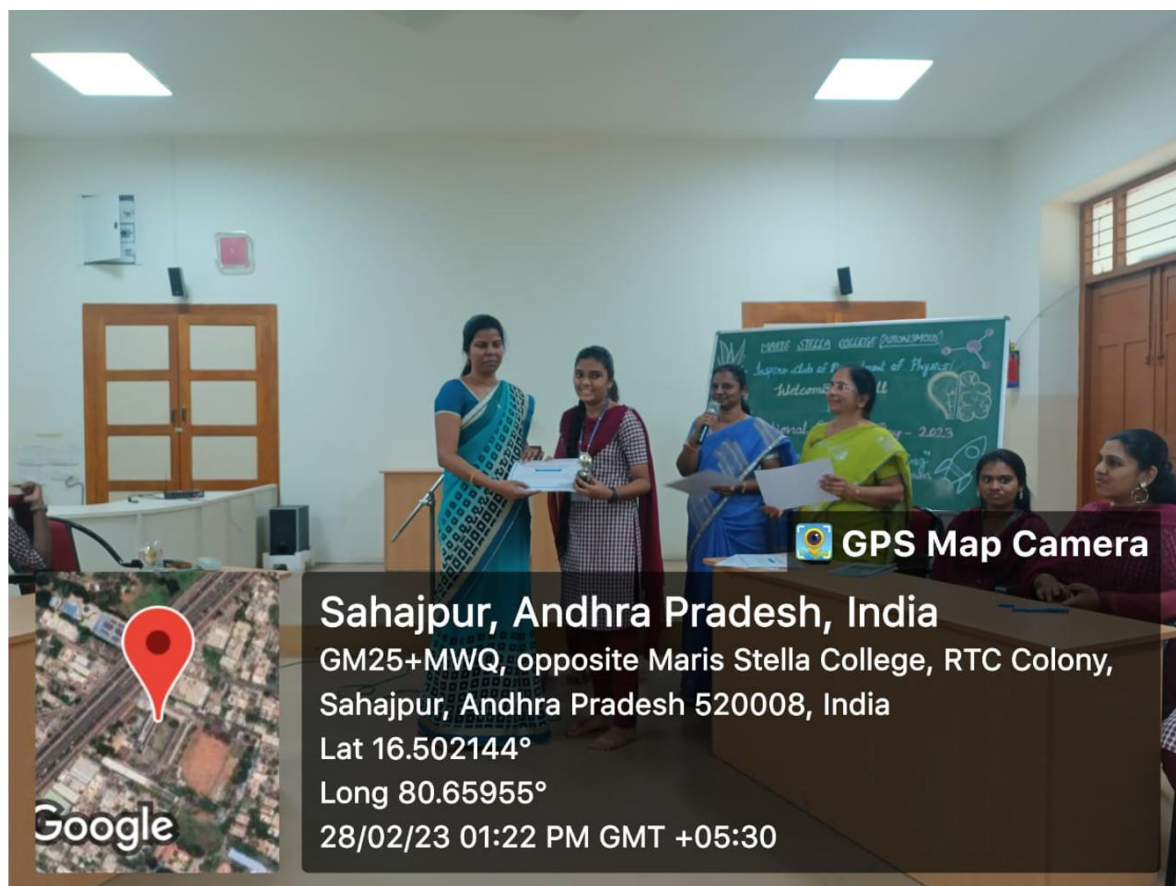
MARIS STELLA COLLEGE (AUTONOMOUS)
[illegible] of Physics
Welcome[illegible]
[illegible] - 2023

GPS Map Camera

Sahajpur, Andhra Pradesh, India
GM25+MWQ, opposite Maris Stella College, RTC Colony, Sahajpur, Andhra Pradesh 520008, India
Lat 16.502144°
Long 80.65955°
28/02/23 01:22 PM GMT +05:30

Google